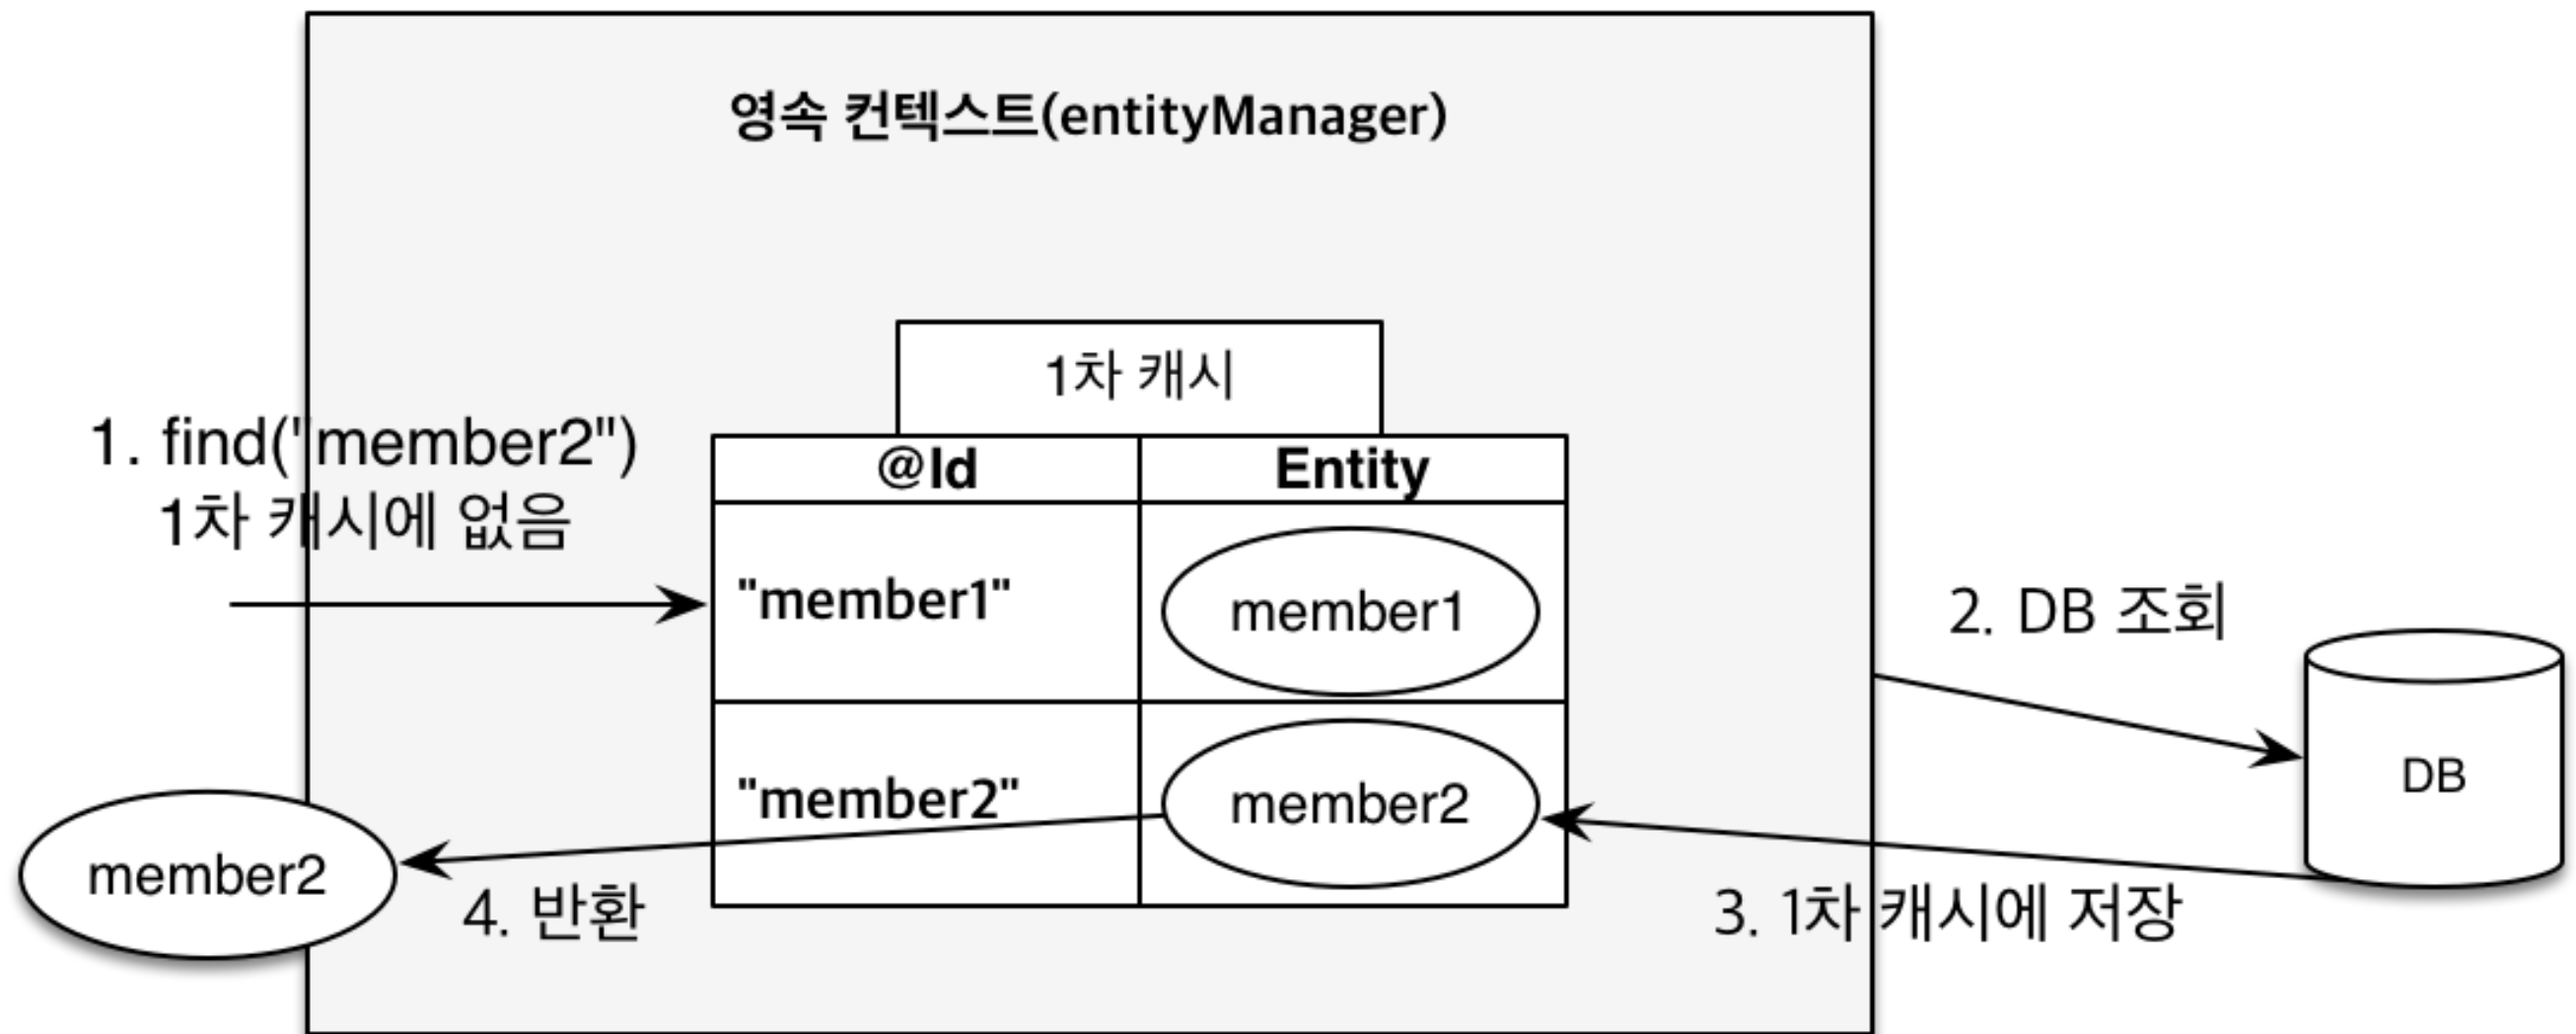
영속 컨텍스트(entityManager)

1차 캐시

1. find("member2")
1차 캐시에 없음

| @Id | Entity |
|---|---|
| "member1" | member1 |
| "member2" | member2 |

2. DB 조회

DB

member2

4. 반환

3. 1차 캐시에 저장